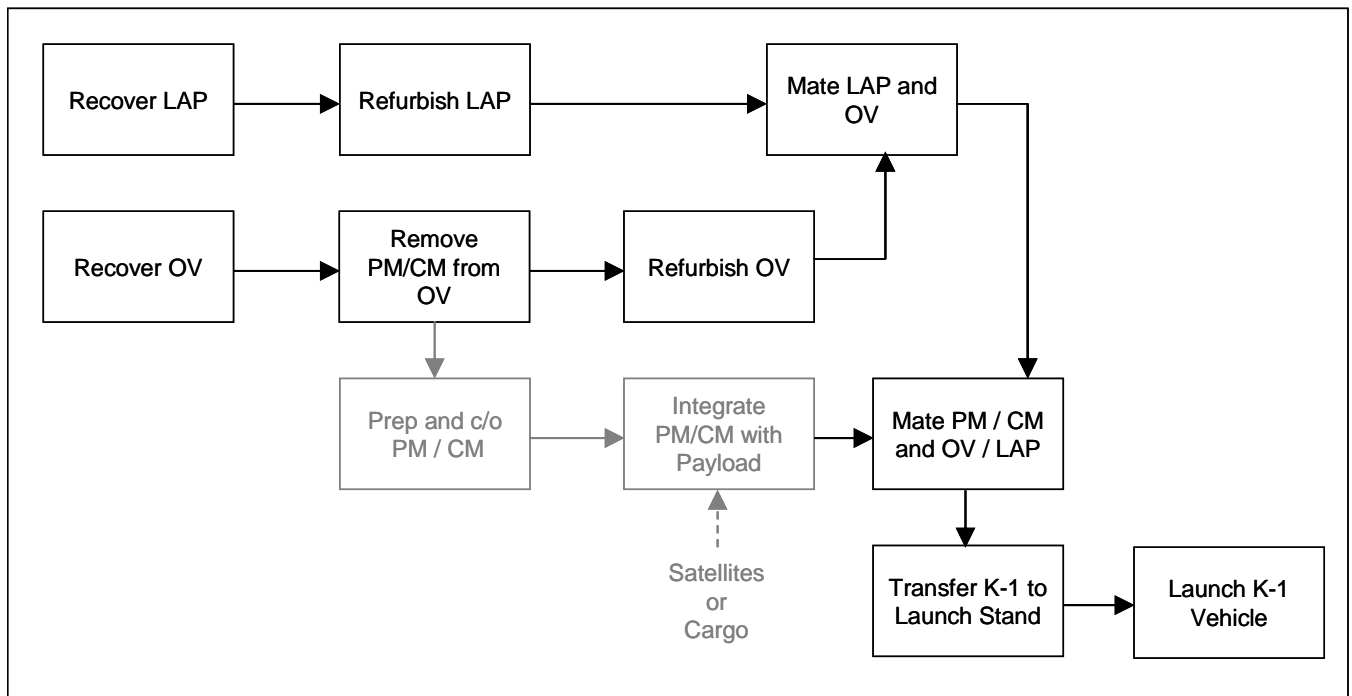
Recover LAP

Refurbish LAP

Mate LAP and OV

Recover OV

Remove PM/CM from OV

Refurbish OV

Prep and c/o PM / CM

Integrate PM/CM with Payload

Satellites or Cargo

Mate PM / CM and OV / LAP

Transfer K-1 to Launch Stand

Launch K-1 Vehicle